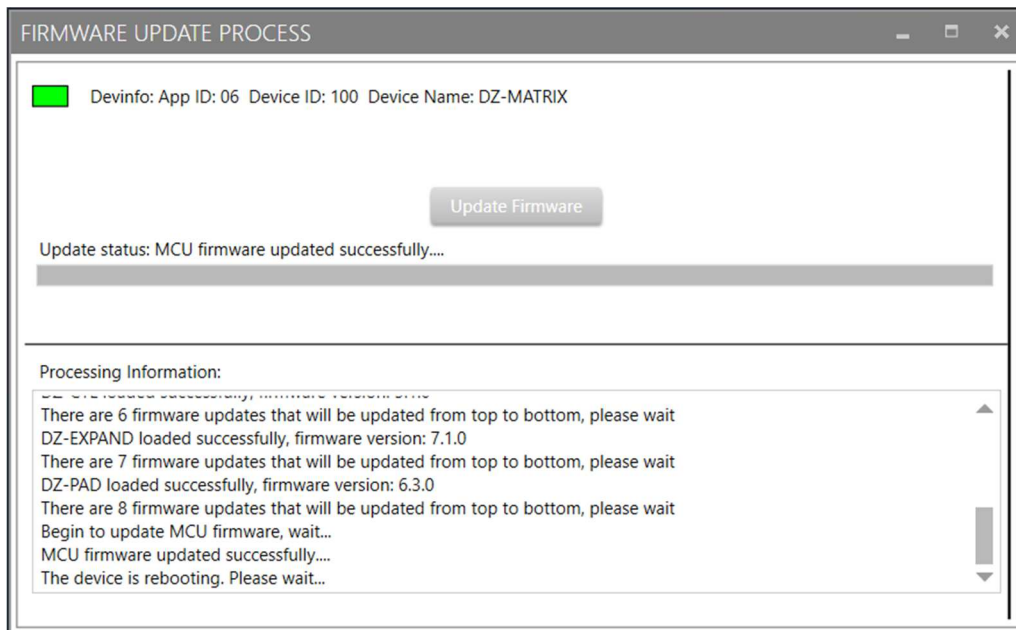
FIRMWARE UPDATE PROCESS

Devinfo: App ID: 06 Device ID: 100 Device Name: DZ-MATRIX

Update Firmware

Update status: MCU firmware updated successfully....

Processing Information:

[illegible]
There are 6 firmware updates that will be updated from top to bottom, please wait
DZ-EXPAND loaded successfully, firmware version: 7.1.0
There are 7 firmware updates that will be updated from top to bottom, please wait
DZ-PAD loaded successfully, firmware version: 6.3.0
There are 8 firmware updates that will be updated from top to bottom, please wait
Begin to update MCU firmware, wait...
MCU firmware updated successfully....
The device is rebooting. Please wait...